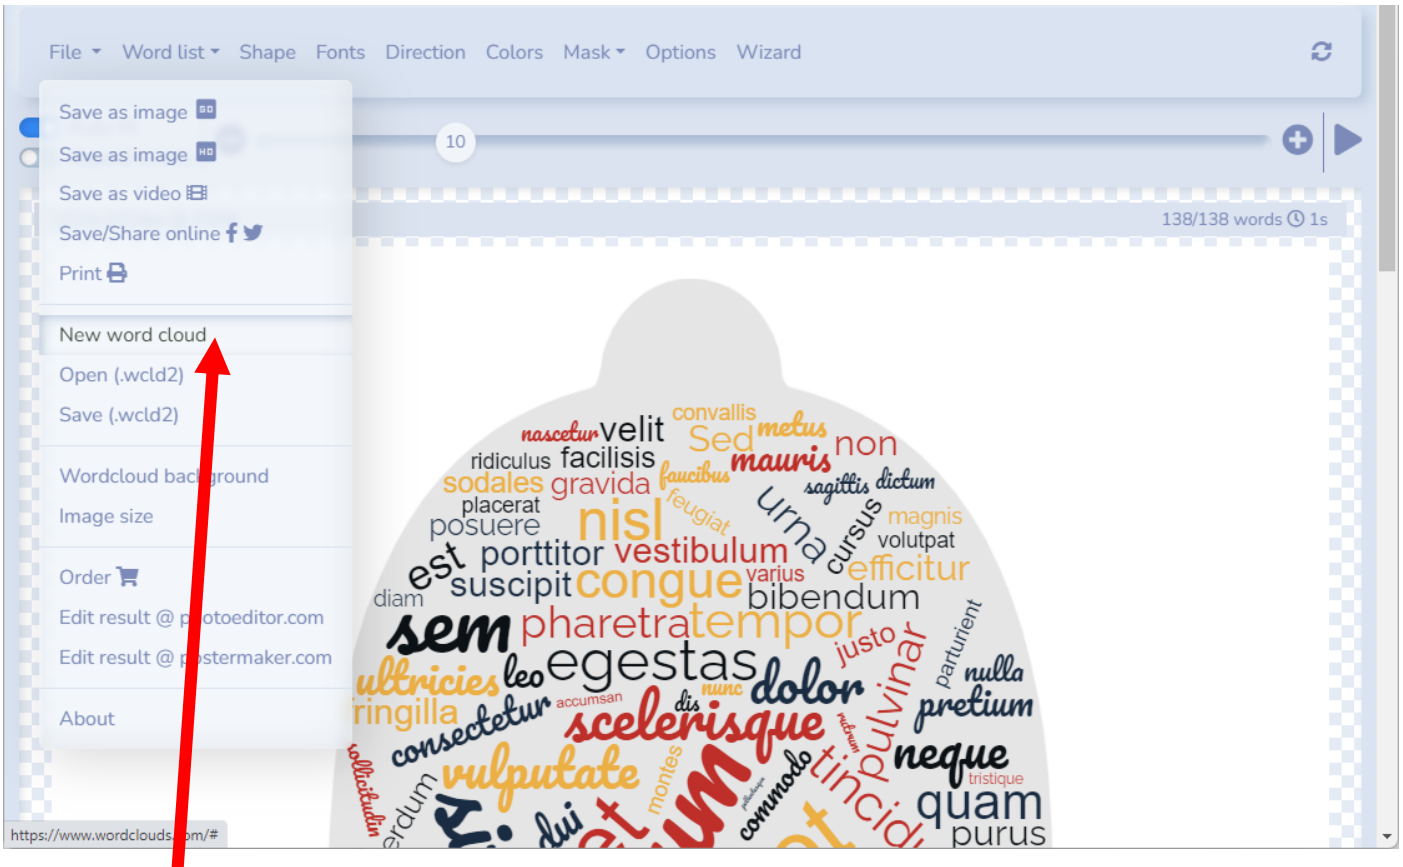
File Word list Shape Fonts Direction Colors Mask Options Wizard

Save as image SD
Save as image HD
Save as video
Save/Share online
Print

New word cloud
Open (.wcld2)
Save (.wcld2)

Wordcloud background
Image size

Order
Edit result @ photoeditor.com
Edit result @ postermaker.com

About

10

138/138 words 1s

nascetur velit convallis Sed metus non ridiculus facilisis mauris faucibus sagittis dictum sodales gravida placerat feugiat urna magnis posuere nisl cursus volutpat est porttitor vestibulum suscipit congue varius efficitur diam bibendum sem pharetra tempor justo parturient leo egestas ultricies nulla dolor pulvinar pretium fringilla dis nunc accumsan consectetur scelerisque neque vulputate tristique sollicitudin montes commodo tincidunt quam erdum dui purus

https://www.wordclouds.com/#